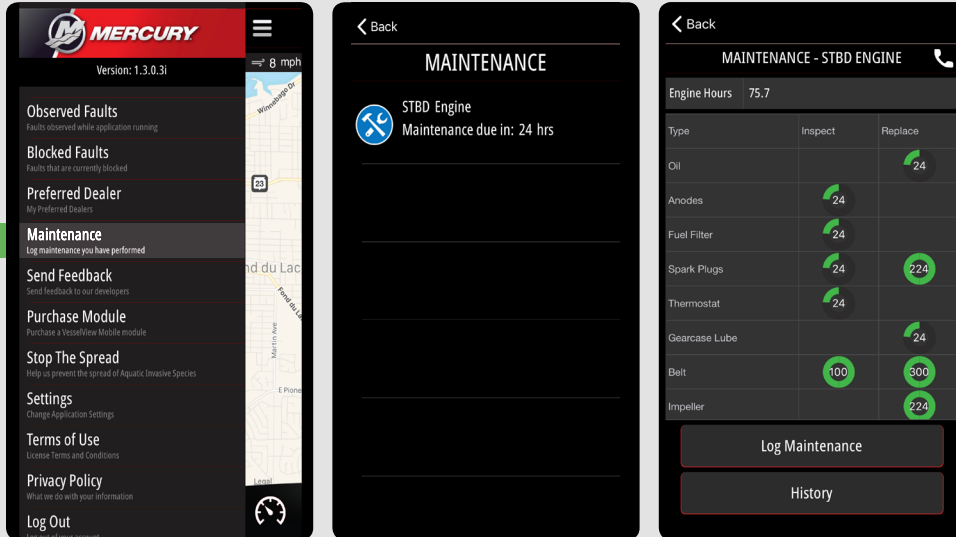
MERCURY

Version: 1.3.0.3i

8 mph

Observed Faults
Faults observed while application running

Blocked Faults
Faults that are currently blocked

Preferred Dealer
My Preferred Dealers

Maintenance
Log maintenance you have performed

Send Feedback
Send feedback to our developers

Purchase Module
Purchase a VesselView Mobile module

Stop The Spread
Help us prevent the spread of Aquatic Invasive Species

Settings
Change Application Settings

Terms of Use
License Terms and Conditions

Privacy Policy
What we do with your information

Log Out

Winnebago Dr
23
nd du Lac
Fond du Lac
Martin Ave
E Pione
Legal

Back

MAINTENANCE

STBD Engine
Maintenance due in: 24 hrs

Back

MAINTENANCE - STBD ENGINE

| Engine Hours | 75.7 |
|---|---|

| Type | Inspect | Replace |
|---|---|---|
| Oil | | 24 |
| Anodes | 24 | |
| Fuel Filter | 24 | |
| Spark Plugs | 24 | 224 |
| Thermostat | 24 | |
| Gearcase Lube | | 24 |
| Belt | 100 | 300 |
| Impeller | | 224 |

Log Maintenance

History